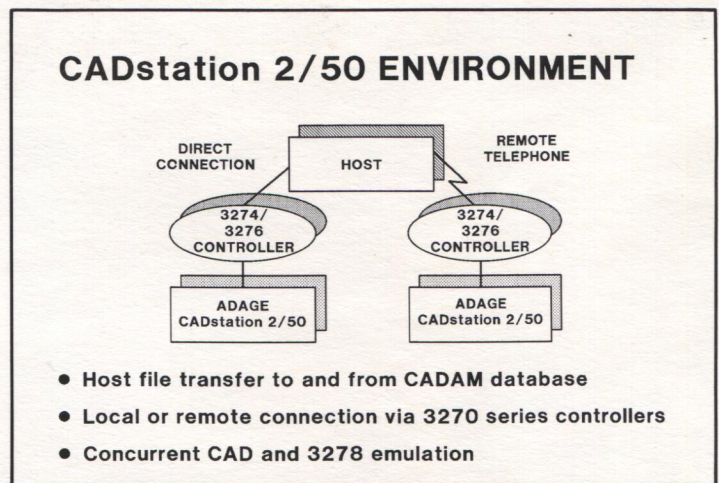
CADstation 2/50 ENVIRONMENT

DIRECT CONNECTION

HOST

REMOTE TELEPHONE

3274/ 3276 CONTROLLER

3274/ 3276 CONTROLLER

ADAGE CADstation 2/50

ADAGE CADstation 2/50

• Host file transfer to and from CADAM database

• Local or remote connection via 3270 series controllers

• Concurrent CAD and 3278 emulation